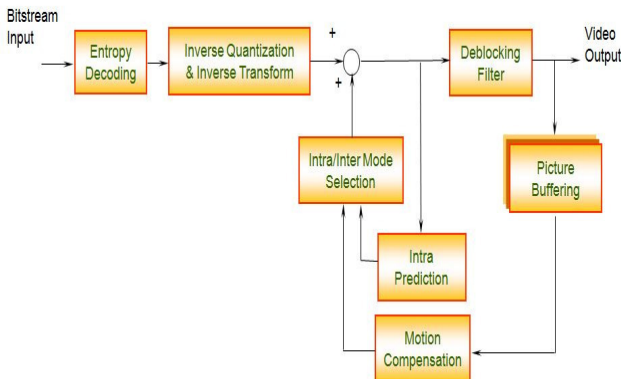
Bitstream Input

Entropy Decoding

Inverse Quantization & Inverse Transform

+

+

Deblocking Filter

Video Output

Intra/Inter Mode Selection

Picture Buffering

Intra Prediction

Motion Compensation